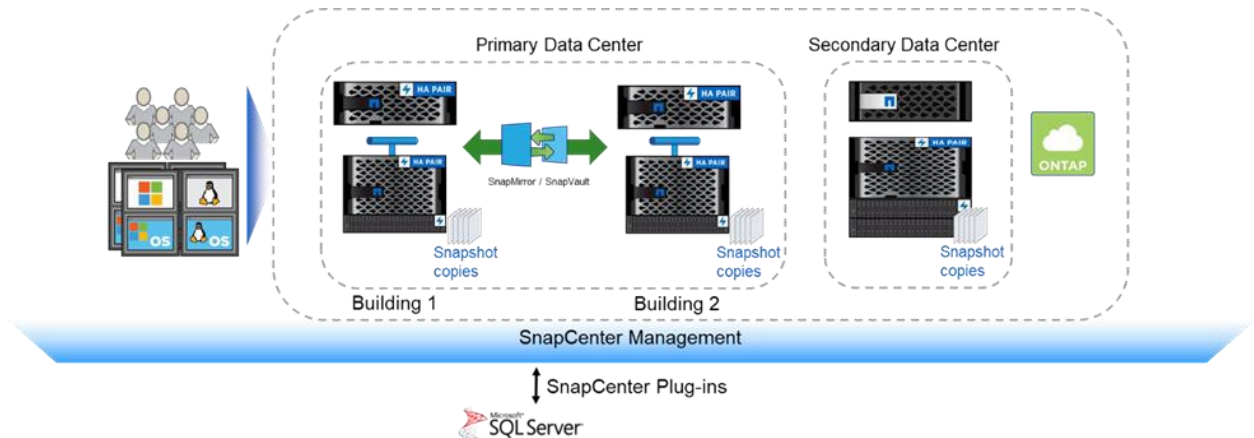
Primary Data Center

Secondary Data Center

HA PAIR

HA PAIR

HA PAIR

HA PAIR

HA PAIR

SnapMirror / SnapVault

ONTAP

OS

OS

Snapshot copies

Snapshot copies

Snapshot copies

Building 1

Building 2

SnapCenter Management

SnapCenter Plug-ins

Microsoft SQL Server